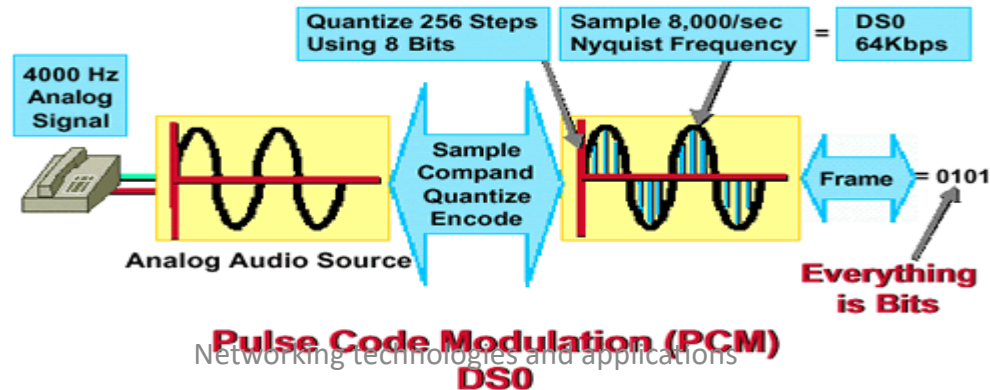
Quantize 256 Steps Using 8 Bits

Sample 8,000/sec Nyquist Frequency

=

DS0 64Kbps

4000 Hz Analog Signal

Sample Compand Quantize Encode

Frame

= 0101

Analog Audio Source

Everything is Bits

Pulse Code Modulation (PCM) DS0

Networking technologies and applications